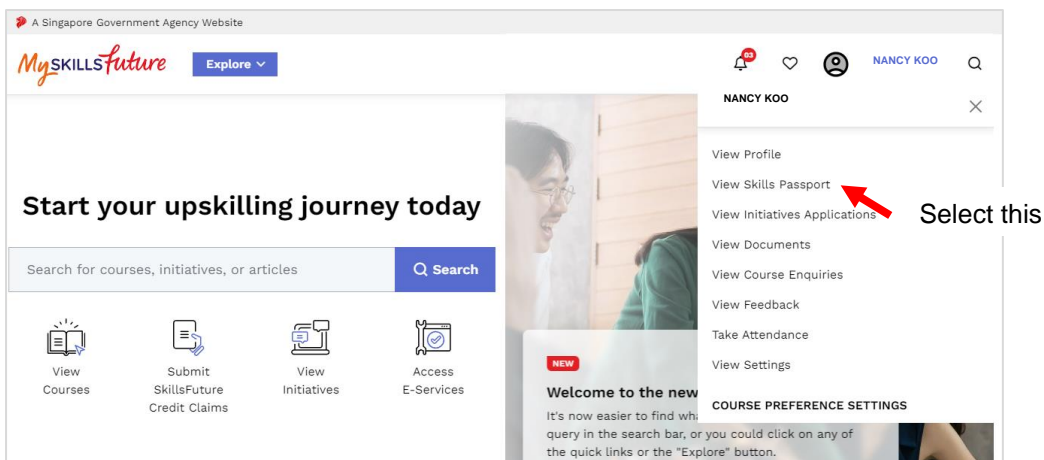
A Singapore Government Agency Website

MySKILLSFuture Explore

03

NANCY KOO

NANCY KOO

Start your upskilling journey today

Search for courses, initiatives, or articles

Search

View Courses

Submit SkillsFuture Credit Claims

View Initiatives

Access E-Services

View Profile

View Skills Passport

View Initiatives Applications

View Documents

View Course Enquiries

View Feedback

Take Attendance

View Settings

COURSE PREFERENCE SETTINGS

Select this

NEW

Welcome to the new

It's now easier to find wha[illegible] query in the search bar, or you could click on any of the quick links or the "Explore" button.